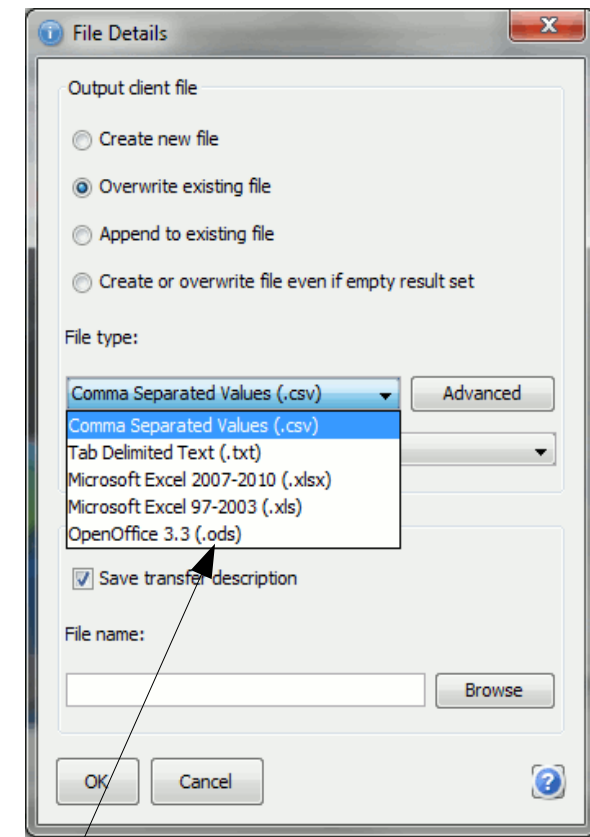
File Details

Output client file

Create new file

Overwrite existing file

Append to existing file

Create or overwrite file even if empty result set

File type:

Comma Separated Values (.csv)

Advanced

Comma Separated Values (.csv)
Tab Delimited Text (.txt)
Microsoft Excel 2007-2010 (.xlsx)
Microsoft Excel 97-2003 (.xls)
OpenOffice 3.3 (.ods)

Save transfer description

File name:

Browse

OK

Cancel